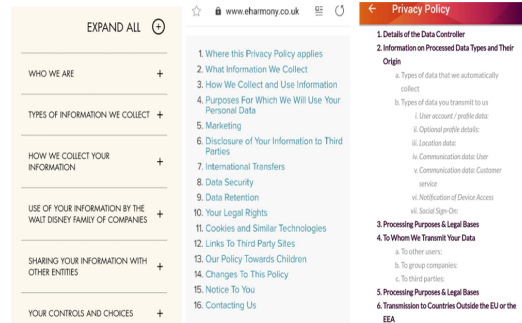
EXPAND ALL +

WHO WE ARE +

TYPES OF INFORMATION WE COLLECT +

HOW WE COLLECT YOUR INFORMATION +

USE OF YOUR INFORMATION BY THE WALT DISNEY FAMILY OF COMPANIES +

SHARING YOUR INFORMATION WITH OTHER ENTITIES +

YOUR CONTROLS AND CHOICES +

www.eharmony.co.uk

1. Where this Privacy Policy applies
2. What Information We Collect
3. How We Collect and Use Information
4. Purposes For Which We Will Use Your Personal Data
5. Marketing
6. Disclosure of Your Information to Third Parties
7. International Transfers
8. Data Security
9. Data Retention
10. Your Legal Rights
11. Cookies and Similar Technologies
12. Links To Third Party Sites
13. Our Policy Towards Children
14. Changes To This Policy
15. Notice To You
16. Contact Us

Privacy Policy

1. Details of the Data Controller
2. Information on Processed Data Types and Their Origin
a. Types of data that we automatically collect
b. Types of data you transmit to us
i. User account / profile data:
ii. Optional profile details:
iii. Location data:
iv. Communication data: User
v. Communication data: Customer service
vi. Notification of Device Access
vii. Social Sign-On:
3. Processing Purposes & Legal Bases
4. To Whom We Transmit Your Data
a. To other users:
b. To group companies:
c. To third parties:
5. Processing Purposes & Legal Bases
6. Transmission to Countries Outside the EU or the EEA